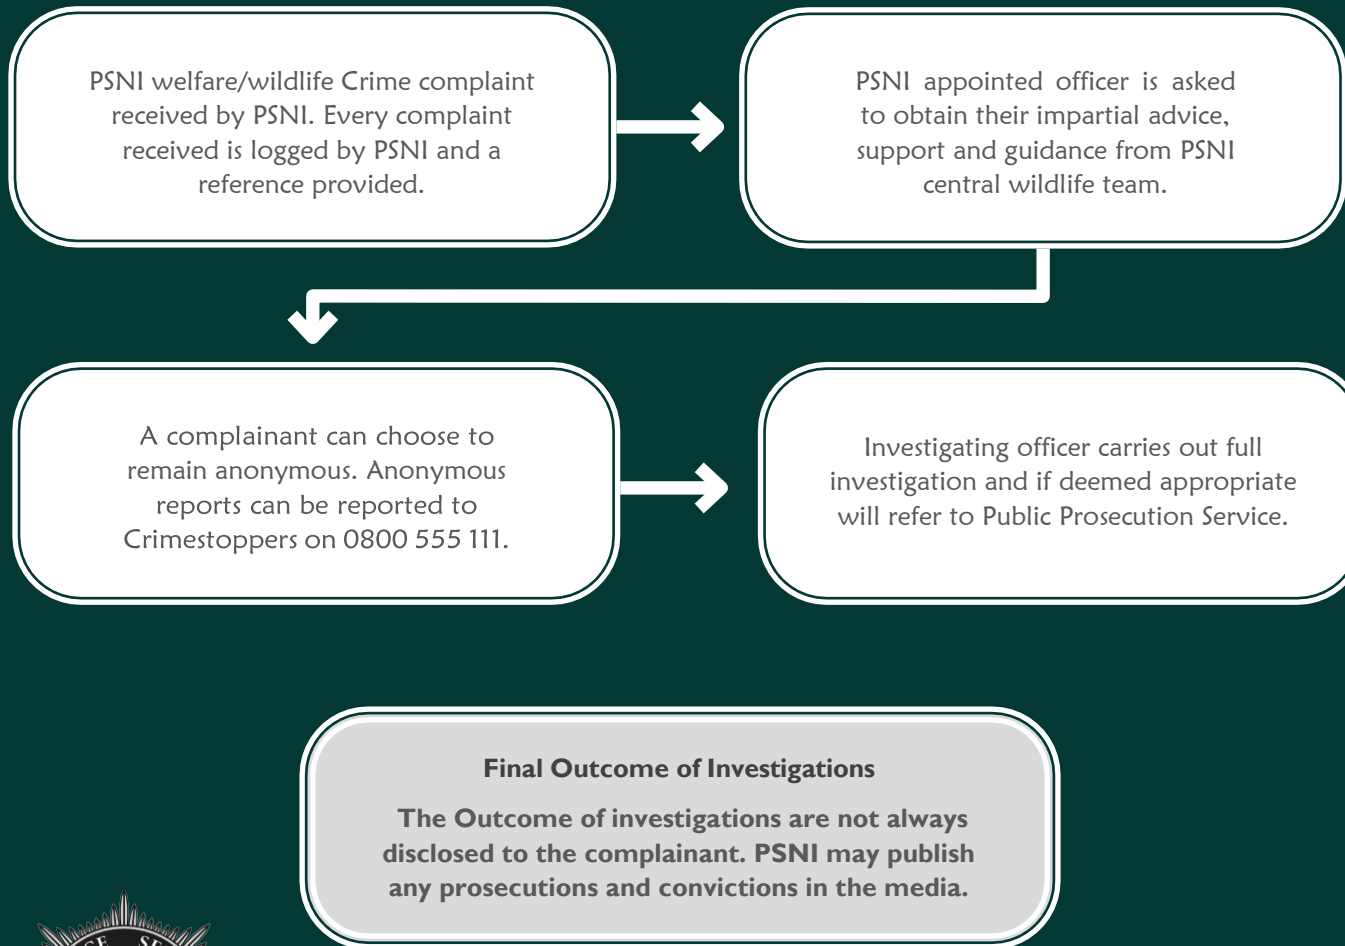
PSNI welfare/wildlife Crime complaint received by PSNI. Every complaint received is logged by PSNI and a reference provided.

PSNI appointed officer is asked to obtain their impartial advice, support and guidance from PSNI central wildlife team.

A complainant can choose to remain anonymous. Anonymous reports can be reported to Crimestoppers on 0800 555 111.

Investigating officer carries out full investigation and if deemed appropriate will refer to Public Prosecution Service.

Final Outcome of Investigations

The Outcome of investigations are not always disclosed to the complainant. PSNI may publish any prosecutions and convictions in the media.

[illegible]